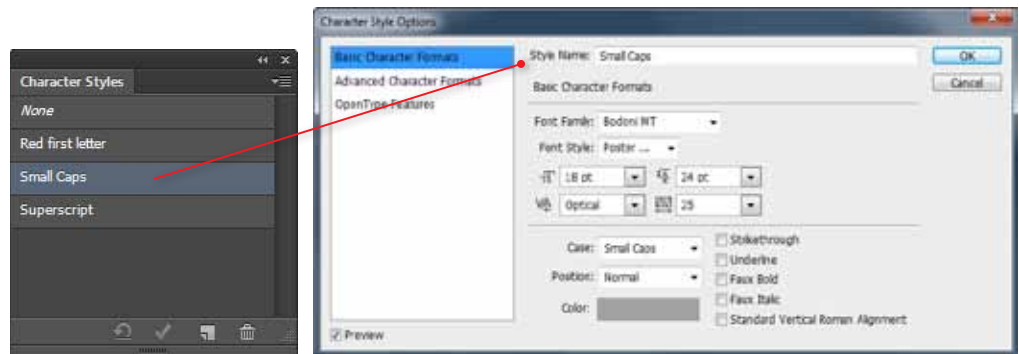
Character Styles

None

Red first letter

Small Caps

Superscript

Character Style Options

Basic Character Formats

Advanced Character Formats

OpenType Features

Style Name: Small Caps

OK

Cancel

Basic Character Formats

Font Family: Bodoni MT

Font Style: Poster ...

18 pt

24 pt

Optical

25

Case: Small Caps

Position: Normal

Color:

Strikethrough

Underline

Faux Bold

Faux Italic

Standard Vertical Roman Alignment

Preview